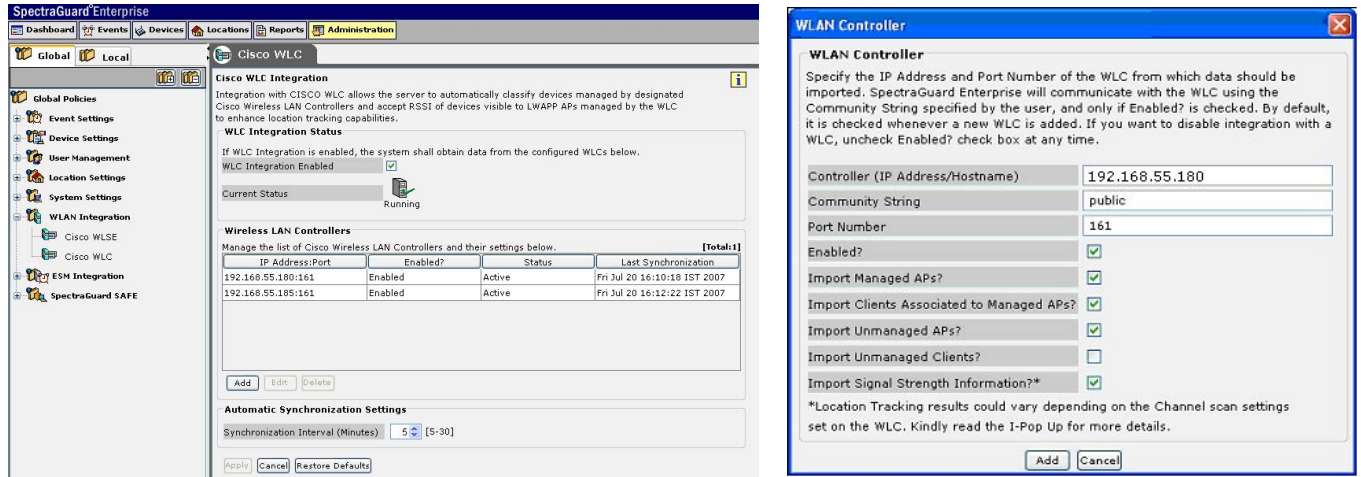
SpectraGuard Enterprise

Dashboard | Events | Devices | Locations | Reports | Administration

Global | Local

Global Policies
Event Settings
Device Settings
User Management
Location Settings
System Settings
WLAN Integration
Cisco WLSE
Cisco WLC
ESM Integration
SpectraGuard SAFE

Cisco WLC

Cisco WLC Integration

Integration with CISCO WLC allows the server to automatically classify devices managed by designated Cisco Wireless LAN Controllers and accept RSSI of devices visible to LWAPP APs managed by the WLC to enhance location tracking capabilities.

WLC Integration Status

If WLC Integration is enabled, the system shall obtain data from the configured WLCs below.

WLC Integration Enabled

Current Status

Running

Wireless LAN Controllers

Manage the list of Cisco Wireless LAN Controllers and their settings below. [Total:1]

| IP Address:Port | Enabled? | Status | Last Synchronization |
|---|---|---|---|
| 192.168.55.180:161 | Enabled | Active | Fri Jul 20 16:10:18 IST 2007 |
| 192.168.55.185:161 | Enabled | Active | Fri Jul 20 16:12:22 IST 2007 |

Add | Edit | Delete

Automatic Synchronization Settings

Synchronization Interval (Minutes) 5 [5-30]

Apply | Cancel | Restore Defaults

WLAN Controller

WLAN Controller

Specify the IP Address and Port Number of the WLC from which data should be imported. SpectraGuard Enterprise will communicate with the WLC using the Community String specified by the user, and only if Enabled? is checked. By default, it is checked whenever a new WLC is added. If you want to disable integration with a WLC, uncheck Enabled? check box at any time.

Controller (IP Address/Hostname) 192.168.55.180
Community String public
Port Number 161
Enabled?
Import Managed APs?
Import Clients Associated to Managed APs?
Import Unmanaged APs?
Import Unmanaged Clients?
Import Signal Strength Information?*

*Location Tracking results could vary depending on the Channel scan settings set on the WLC. Kindly read the I-Pop Up for more details.

Add | Cancel